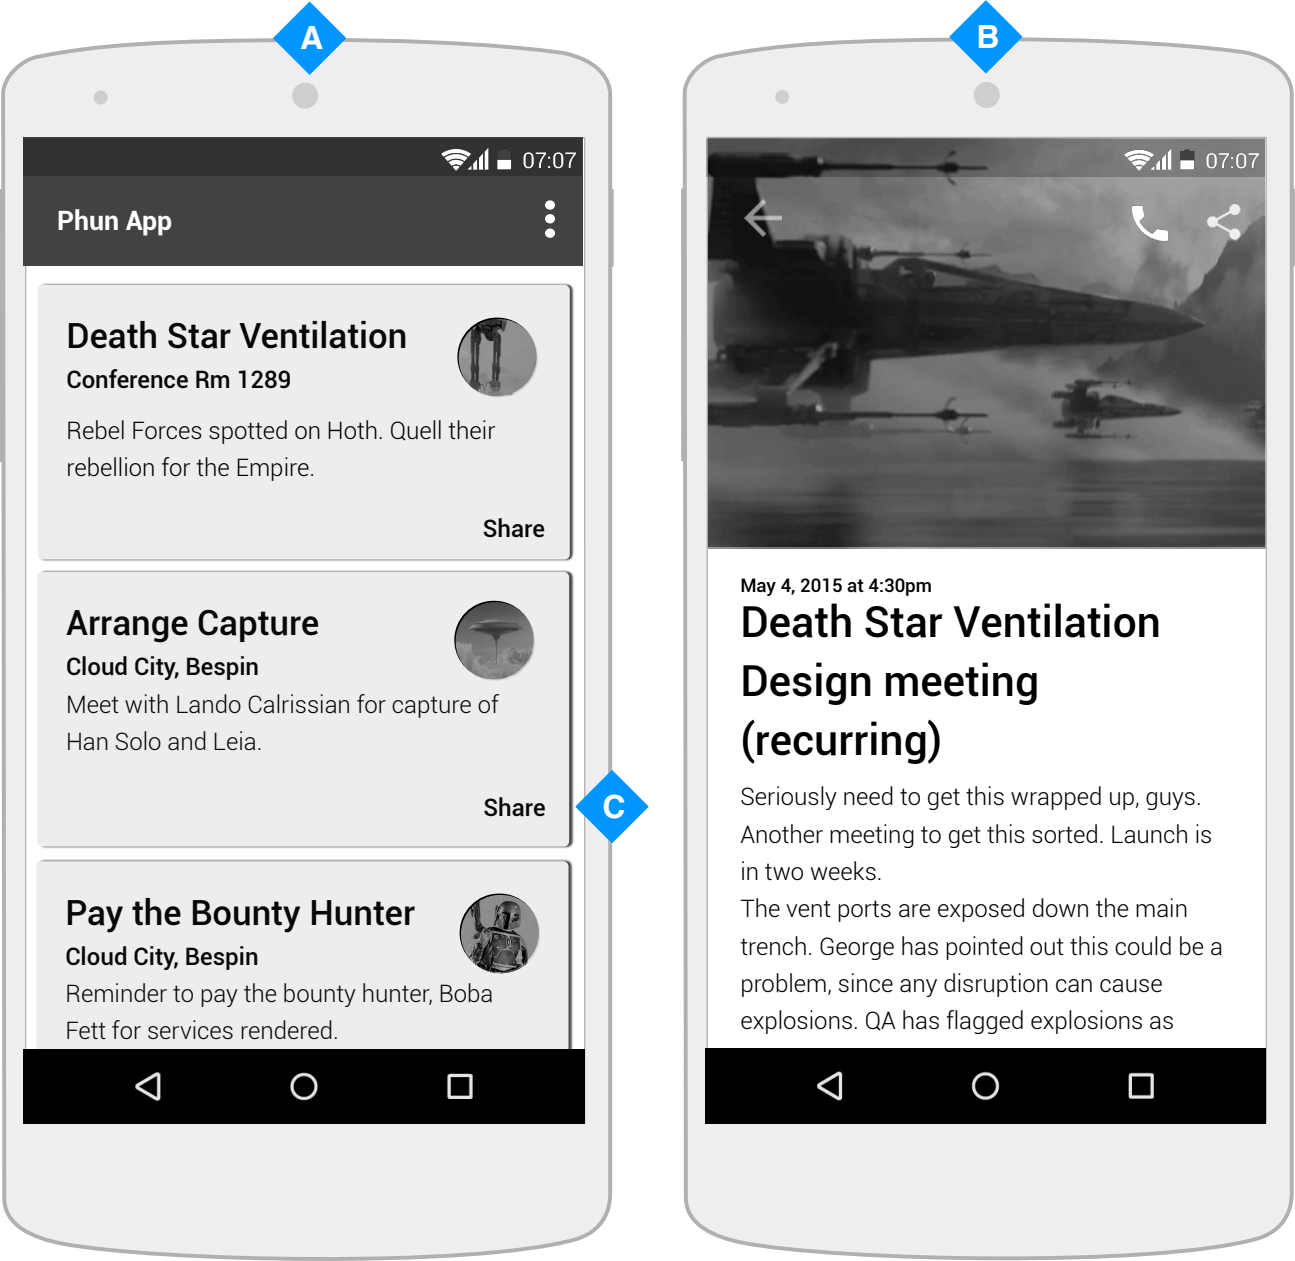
A

07:07

Phun App

Death Star Ventilation
Conference Rm 1289
Rebel Forces spotted on Hoth. Quell their rebellion for the Empire.
Share

Arrange Capture
Cloud City, Bespin
Meet with Lando Calrissian for capture of Han Solo and Leia.
Share

C

Pay the Bounty Hunter
Cloud City, Bespin
Reminder to pay the bounty hunter, Boba Fett for services rendered.

B

07:07

May 4, 2015 at 4:30pm
Death Star Ventilation Design meeting (recurring)
Seriously need to get this wrapped up, guys. Another meeting to get this sorted. Launch is in two weeks.
The vent ports are exposed down the main trench. George has pointed out this could be a problem, since any disruption can cause explosions. QA has flagged explosions as